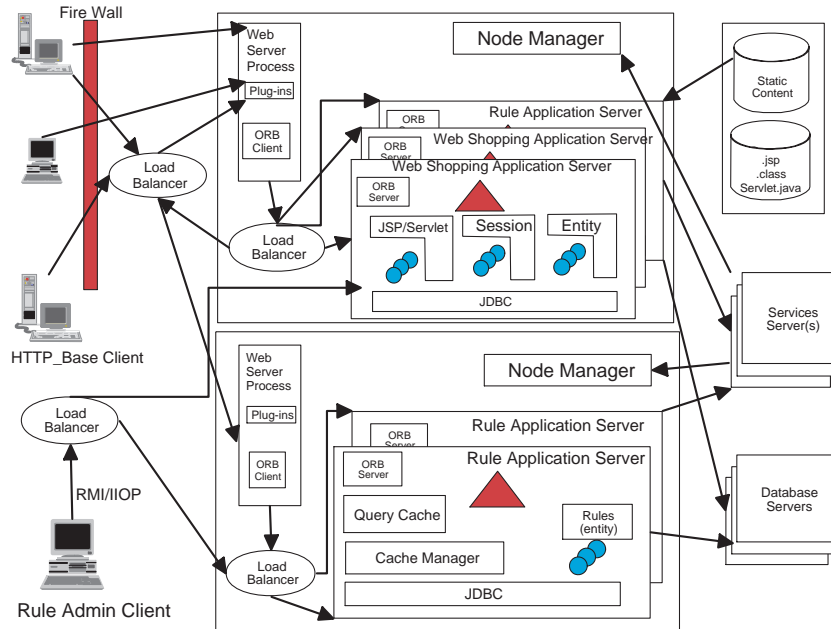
Fire Wall

Web Server Process

Plug-ins

ORB Client

Node Manager

Static Content

.jsp
.class
Servlet.java

Rule Application Server

ORB Server

Web Shopping Application Server

ORB Server

Web Shopping Application Server

ORB Server

Load Balancer

Load Balancer

JSP/Servlet

Session

Entity

JDBC

Services Server(s)

HTTP_Base Client

Web Server Process

Plug-ins

ORB Client

Node Manager

Rule Application Server

ORB Server

Rule Application Server

ORB Server

Load Balancer

RMI/IIOP

Query Cache

Rules (entity)

Cache Manager

Load Balancer

JDBC

Database Servers

Rule Admin Client